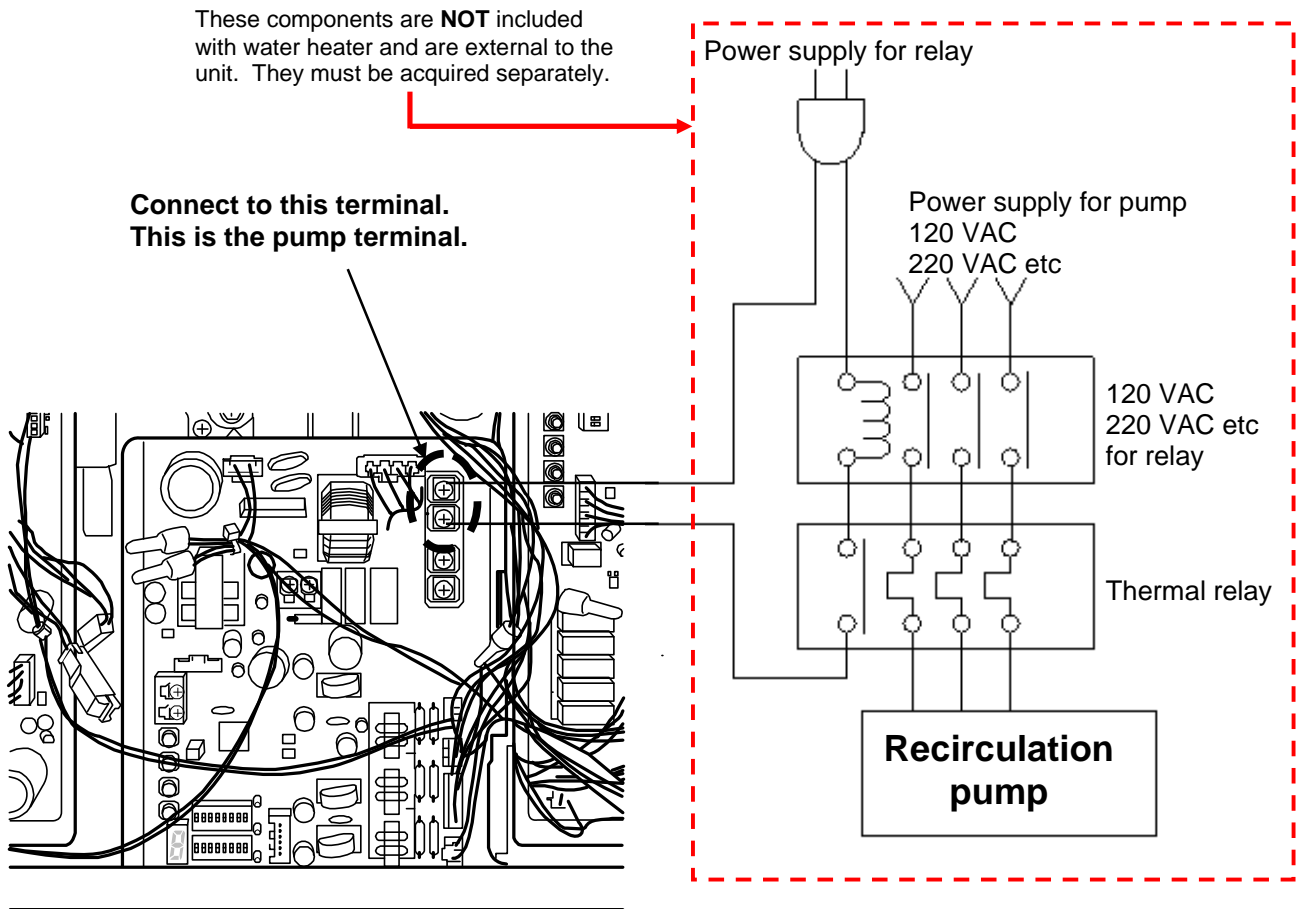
These components are **NOT** included with water heater and are external to the unit. They must be acquired separately.

Power supply for relay

**Connect to this terminal. This is the pump terminal.**

Power supply for pump
120 VAC
220 VAC etc

120 VAC
220 VAC etc
for relay

Thermal relay

**Recirculation pump**